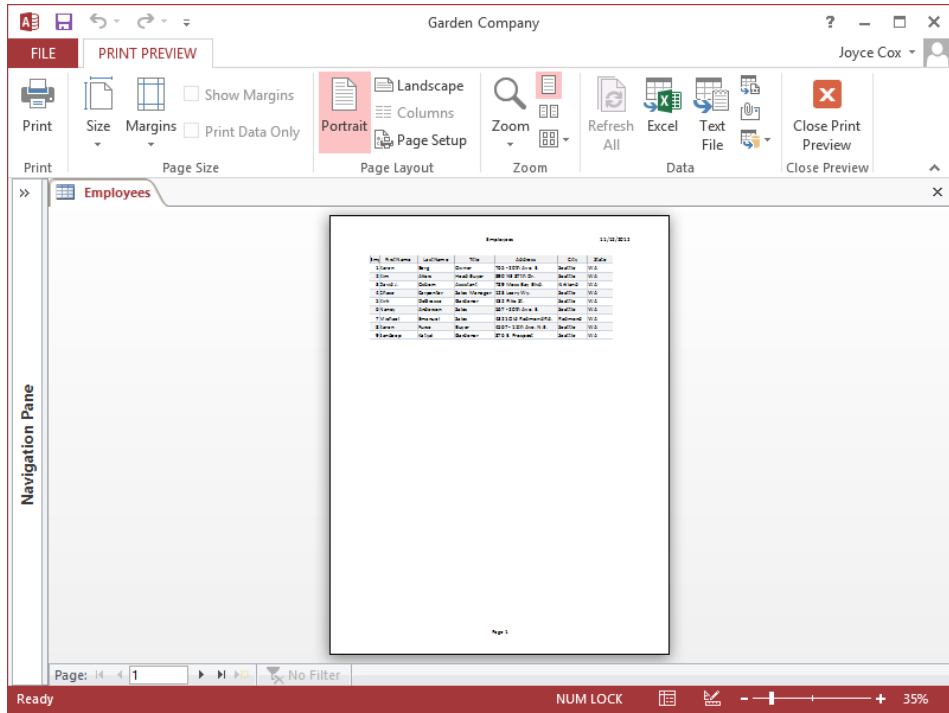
Garden Company

FILE PRINT PREVIEW

Joyce Cox

Print Size Margins Show Margins Print Data Only Portrait Landscape Columns Page Setup Zoom Refresh All Excel Text File Close Print Preview

Print Page Size Page Layout Zoom Data Close Preview

Employees

Navigation Pane

Employees 11/12/2013

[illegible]

Page 1

Page: 1 No Filter

Ready NUM LOCK 35%